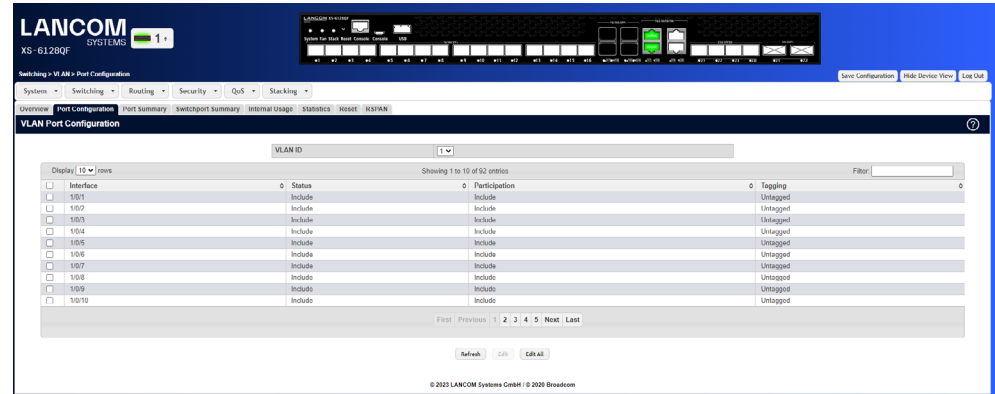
LANCOM SYSTEMS
XS-6128QF
1

Switching > VLAN > Port Configuration

Save Configuration | Hide Device View | Log Out

System | Switching | Routing | Security | QoS | Stacking

Overview | Port Configuration | Port Summary | Switchport Summary | Internal Usage | Statistics | Reset | RSPAN

VLAN Port Configuration

VLAN ID 1

Display 10 rows

Showing 1 to 10 of 92 entries

Filter:

| | Interface | Status | Participation | Tagging |
|---|---|---|---|---|
| | 1/0/1 | Include | Include | Untagged |
| | 1/0/2 | Include | Include | Untagged |
| | 1/0/3 | Include | Include | Untagged |
| | 1/0/4 | Include | Include | Untagged |
| | 1/0/5 | Include | Include | Untagged |
| | 1/0/6 | Include | Include | Untagged |
| | 1/0/7 | Include | Include | Untagged |
| | 1/0/8 | Include | Include | Untagged |
| | 1/0/9 | Include | Include | Untagged |
| | 1/0/10 | Include | Include | Untagged |

First Previous 1 2 3 4 5 Next Last

Refresh | Edit | Edit All

© 2023 LANCOM Systems GmbH | © 2020 Broadcom